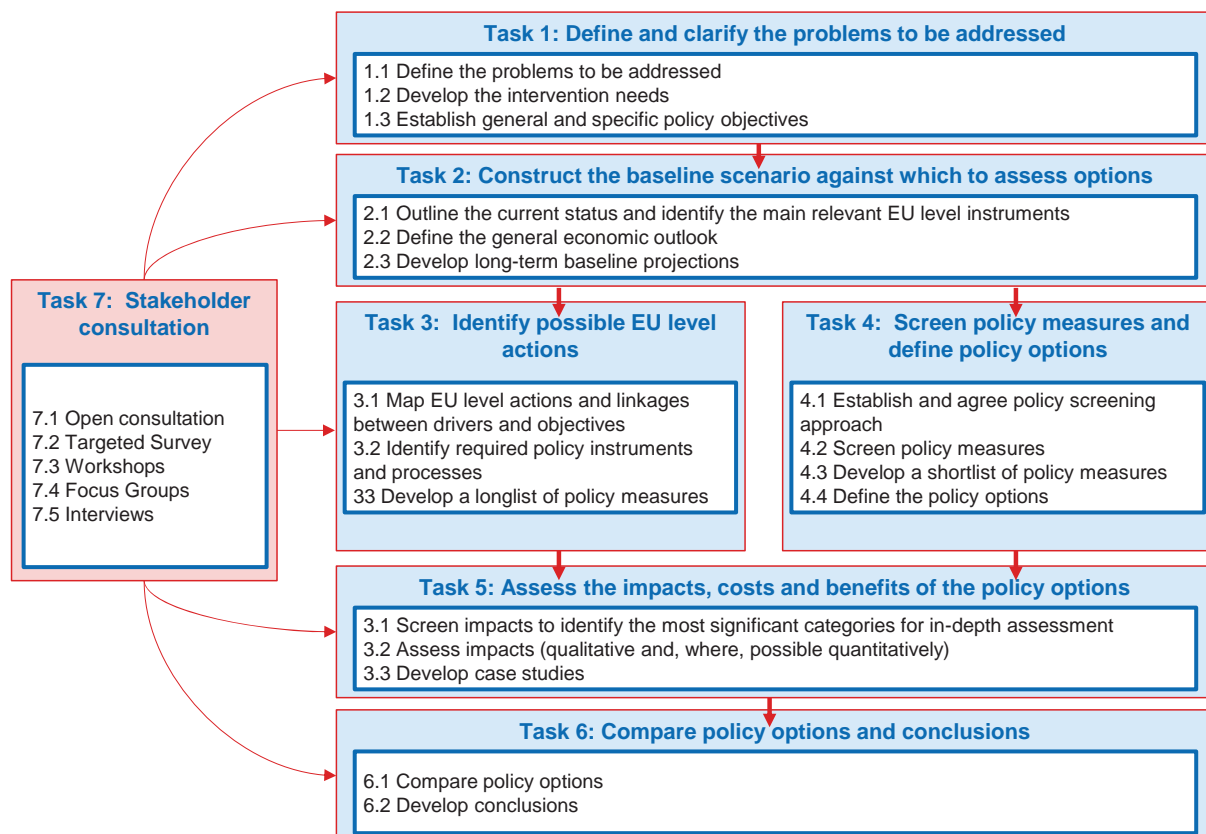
Task 1: Define and clarify the problems to be addressed

1.1 Define the problems to be addressed
1.2 Develop the intervention needs
1.3 Establish general and specific policy objectives

Task 2: Construct the baseline scenario against which to assess options

2.1 Outline the current status and identify the main relevant EU level instruments
2.2 Define the general economic outlook
2.3 Develop long-term baseline projections

Task 7: Stakeholder consultation

7.1 Open consultation
7.2 Targeted Survey
7.3 Workshops
7.4 Focus Groups
7.5 Interviews

Task 3: Identify possible EU level actions

3.1 Map EU level actions and linkages between drivers and objectives
3.2 Identify required policy instruments and processes
33 Develop a longlist of policy measures

Task 4: Screen policy measures and define policy options

4.1 Establish and agree policy screening approach
4.2 Screen policy measures
4.3 Develop a shortlist of policy measures
4.4 Define the policy options

Task 5: Assess the impacts, costs and benefits of the policy options

3.1 Screen impacts to identify the most significant categories for in-depth assessment
3.2 Assess impacts (qualitative and, where, possible quantitatively)
3.3 Develop case studies

Task 6: Compare policy options and conclusions

6.1 Compare policy options
6.2 Develop conclusions